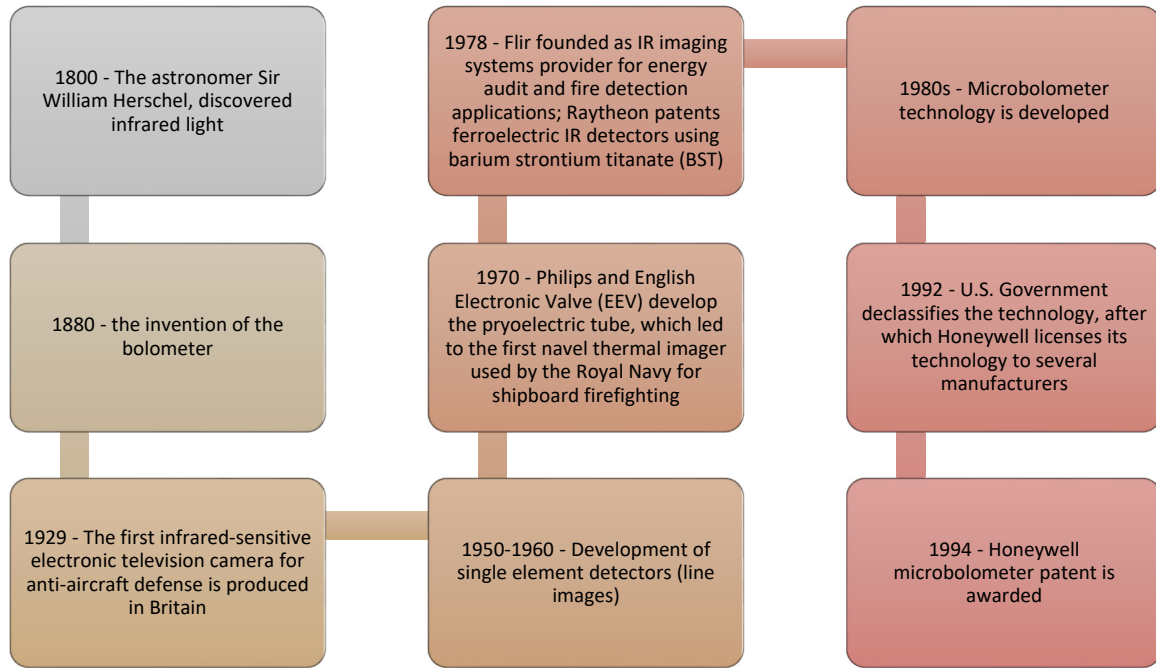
1800 - The astronomer Sir William Herschel, discovered infrared light

1880 - the invention of the bolometer

1929 - The first infrared-sensitive electronic television camera for anti-aircraft defense is produced in Britain

1950-1960 - Development of single element detectors (line images)

1970 - Philips and English Electronic Valve (EEV) develop the pryoelectric tube, which led to the first navel thermal imager used by the Royal Navy for shipboard firefighting

1978 - Flir founded as IR imaging systems provider for energy audit and fire detection applications; Raytheon patents ferroelectric IR detectors using barium strontium titanate (BST)

1980s - Microbolometer technology is developed

1992 - U.S. Government declassifies the technology, after which Honeywell licenses its technology to several manufacturers

1994 - Honeywell microbolometer patent is awarded